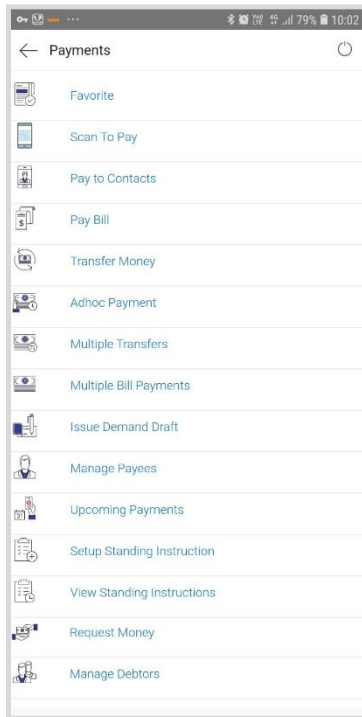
79% 10:02

Payments

Favorite

Scan To Pay

Pay to Contacts

Pay Bill

Transfer Money

Adhoc Payment

Multiple Transfers

Multiple Bill Payments

Issue Demand Draft

Manage Payees

Upcoming Payments

Setup Standing Instruction

View Standing Instructions

Request Money

Manage Debtors